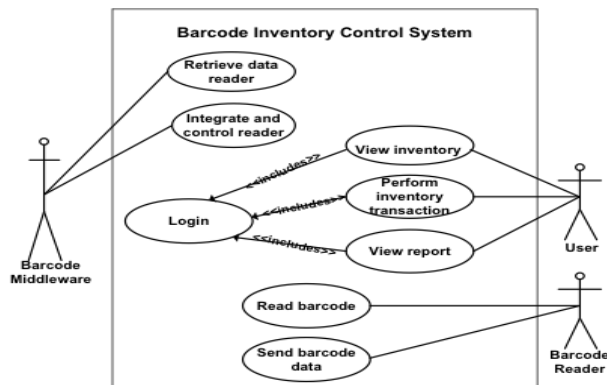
Barcode Inventory Control System

Retrieve data reader

Integrate and control reader

View inventory

<<includes>>

Perform inventory transaction

<<includes>>

Login

<<includes>>

View report

Read barcode

Send barcode data

Barcode Middleware

User

Barcode Reader